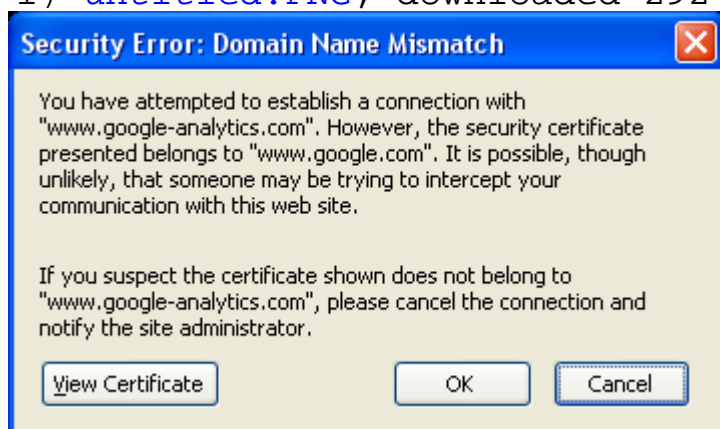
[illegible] anefcfd.PNG, downloaded 292 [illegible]

Security Error: Domain Name Mismatch

You have attempted to establish a connection with "www.google-analytics.com". However, the security certificate presented belongs to "www.google.com". It is possible, though unlikely, that someone may be trying to intercept your communication with this web site.

If you suspect the certificate shown does not belong to "www.google-analytics.com", please cancel the connection and notify the site administrator.

View Certificate

OK

Cancel